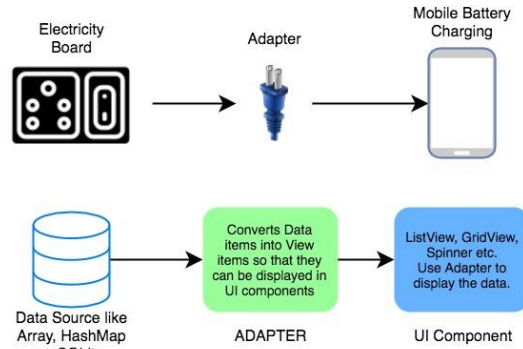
Electricity Board

Adapter

Mobile Battery Charging

Converts Data items into View items so that they can be displayed in UI components

ListView, GridView, Spinner etc. Use Adapter to display the data.

Data Source like Array, HashMap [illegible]

ADAPTER

UI Component